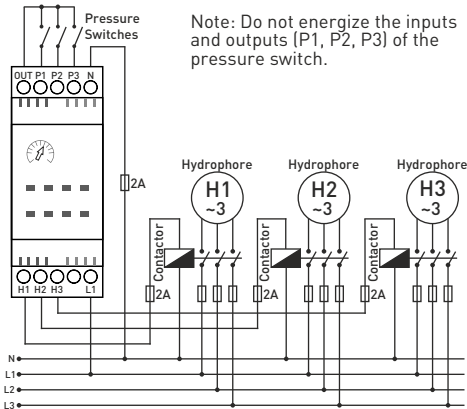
Pressure Switches

Note: Do not energize the inputs and outputs (P1, P2, P3) of the pressure switch.

OUT P1 P2 P3 N

2A

Hydrophore
H1
~3

Hydrophore
H2
~3

Hydrophore
H3
~3

Contactor
Contactor
Contactor

2A
2A
2A

H1 H2 H3 L1

N
L1
L2
L3